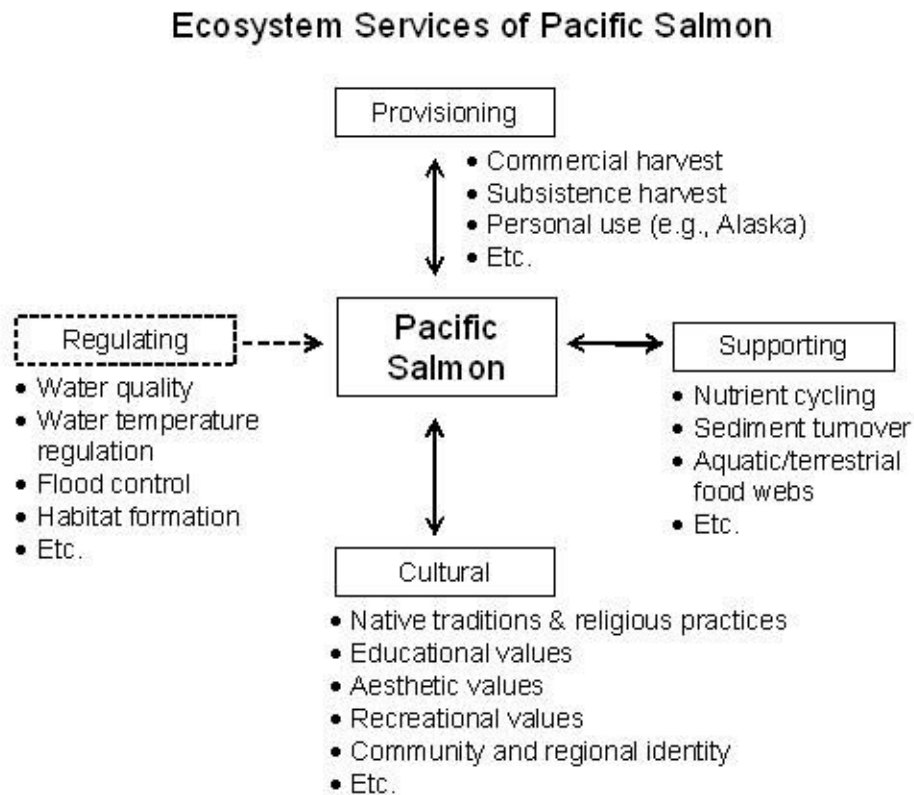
Ecosystem Services of Pacific Salmon

Provisioning

• Commercial harvest
• Subsistence harvest
• Personal use (e.g., Alaska)
• Etc.

Regulating

• Water quality
• Water temperature regulation
• Flood control
• Habitat formation
• Etc.

Pacific Salmon

Supporting

• Nutrient cycling
• Sediment turnover
• Aquatic/terrestrial food webs
• Etc.

Cultural

• Native traditions & religious practices
• Educational values
• Aesthetic values
• Recreational values
• Community and regional identity
• Etc.